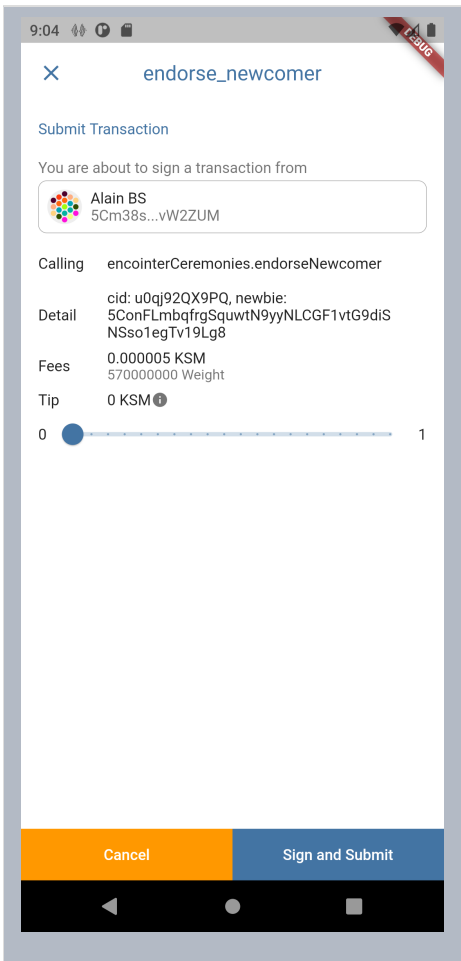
9:04

DEBUG

endorse_newcomer

Submit Transaction

You are about to sign a transaction from

Alain BS
5Cm38s...vW2ZUM

| | |
|---|---|
| Calling | encointerCeremonies.endorseNewcomer |
| Detail | cid: u0qj92QX9PQ, newbie: 5ConFLmbqfrgSquwtN9yyNLCGF1vtG9diSNSso1egTv19Lg8 |
| Fees | 0.000005 KSM 570000000 Weight |
| Tip | 0 KSM |

0

1

Cancel

Sign and Submit